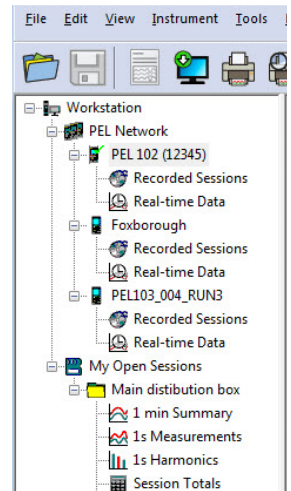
File Edit View Instrument Tools

Workstation
PEL Network
PEL 102 (12345)
Recorded Sessions
Real-time Data
Foxborough
Recorded Sessions
Real-time Data
PEL103_004_RUN3
Recorded Sessions
Real-time Data
My Open Sessions
Main distibution box
1 min Summary
1s Measurements
1s Harmonics
Session Totals